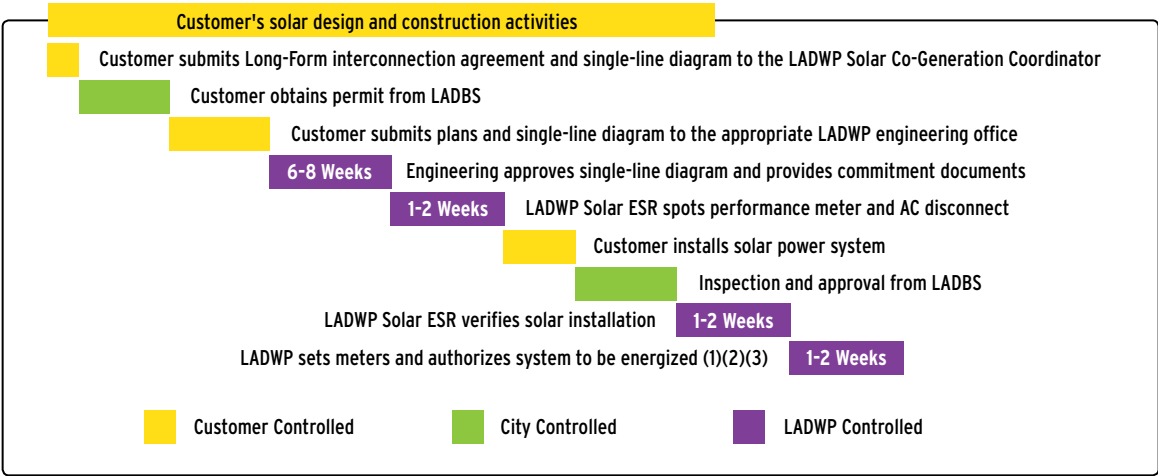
Customer's solar design and construction activities

Customer submits Long-Form interconnection agreement and single-line diagram to the LADWP Solar Co-Generation Coordinator

Customer obtains permit from LADBS

Customer submits plans and single-line diagram to the appropriate LADWP engineering office

6-8 Weeks Engineering approves single-line diagram and provides commitment documents

1-2 Weeks LADWP Solar ESR spots performance meter and AC disconnect

Customer installs solar power system

Inspection and approval from LADBS

LADWP Solar ESR verifies solar installation 1-2 Weeks

LADWP sets meters and authorizes system to be energized (1)(2)(3) 1-2 Weeks

Customer Controlled

City Controlled

LADWP Controlled